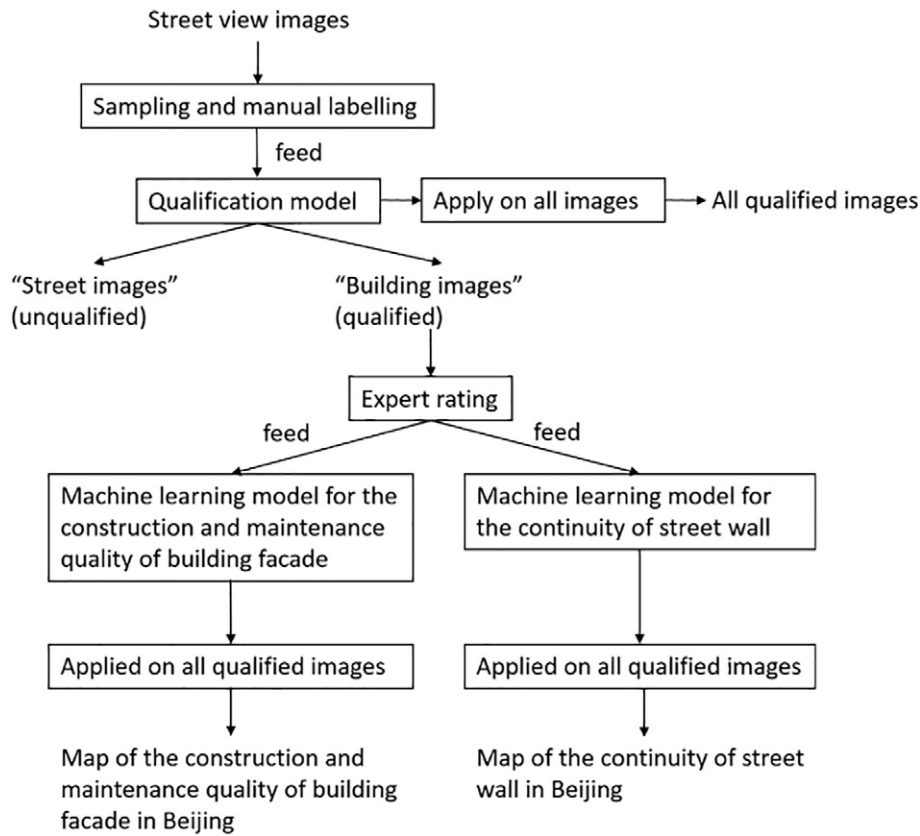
Street view images

Sampling and manual labelling

feed

Qualification model

Apply on all images

All qualified images

"Street images" (unqualified)

"Building images" (qualified)

Expert rating

feed

feed

Machine learning model for the construction and maintenance quality of building facade

Machine learning model for the continuity of street wall

Applied on all qualified images

Applied on all qualified images

Map of the construction and maintenance quality of building facade in Beijing

Map of the continuity of street wall in Beijing